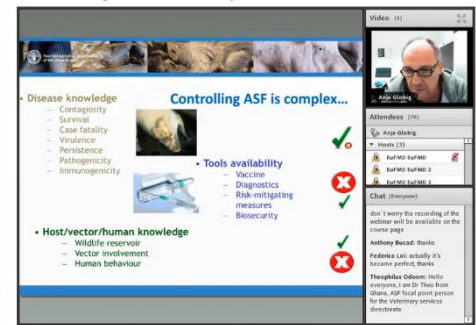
Controlling ASF is complex...

• Disease knowledge
– Contagiosity
– Survival
– Case fatality
– Virulence
– Persistence
– Pathogenicity
– Immunogenicity

• Tools availability
– Vaccine
– Diagnostics
– Risk-mitigating measures
– Biosecurity

• Host/vector/human knowledge
– Wildlife reservoir
– Vector involvement
– Human behaviour

Video (1)
Anja Globig

Attendees (79)
Anja Globig
Hosts (3)
EuFMD EuFMD
EuFMD EuFMD 2
EuFMD EuFMD 3

Chat (Everyone)
don't worry the recording of the webinar will be available on the course page
Anthony Bucad: thanks
Federica Loi: actually it's became perfect, thanks
Theophilus Odoom: Hello everyone, I am Dr Theo from Ghana, ASF focal point person for the Veterinary services directorate